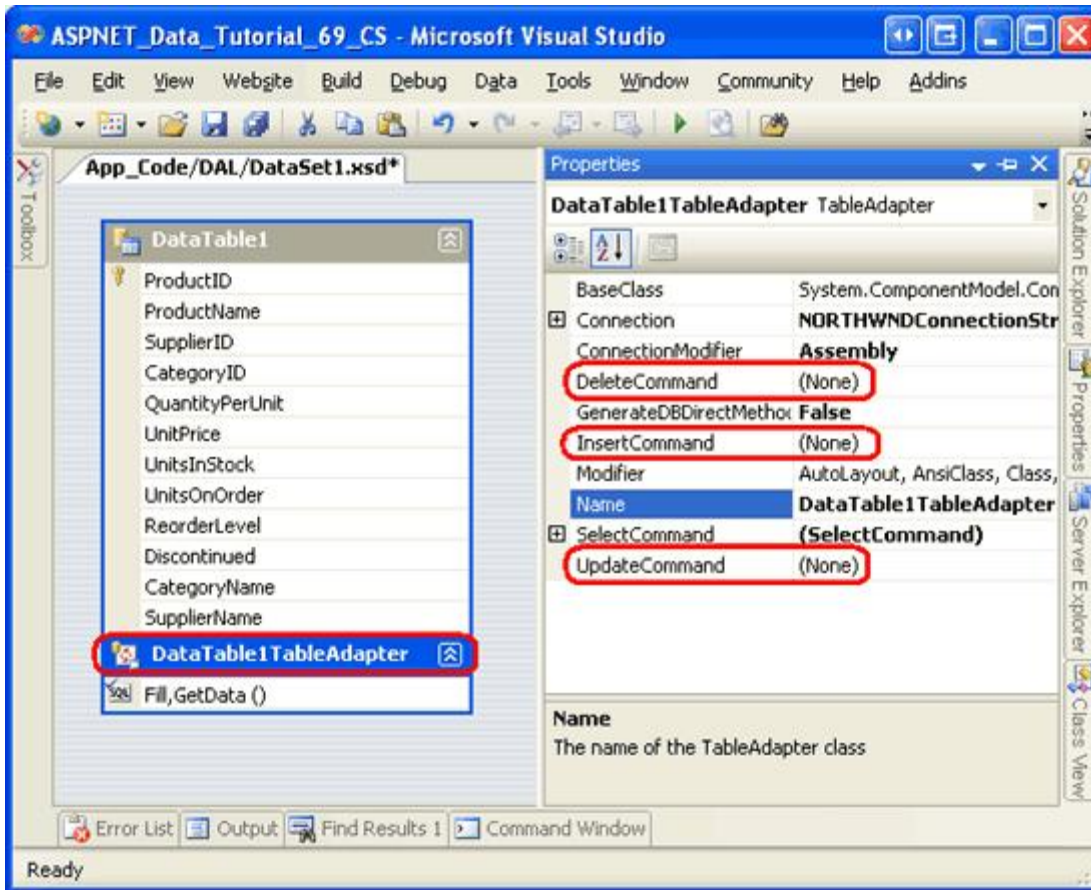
ASPNET_Data_Tutorial_69_CS - Microsoft Visual Studio

File Edit View Website Build Debug Data Tools Window Community Help Addins

Toolbox

App_Code/DAL/DataSet1.xsd*

DataTable1
ProductID
ProductName
SupplierID
CategoryID
QuantityPerUnit
UnitPrice
UnitsInStock
UnitsOnOrder
ReorderLevel
Discontinued
CategoryName
SupplierName
DataTable1TableAdapter
Fill,GetData ()

Properties

DataTable1TableAdapter TableAdapter

| | |
|---|---|
| BaseClass | System.ComponentModel.Con |
| Connection | NORTHWNDConnectionStr |
| ConnectionModifier | Assembly |
| DeleteCommand | (None) |
| GenerateDBDirectMethoc | False |
| InsertCommand | (None) |
| Modifier | AutoLayout, AnsiClass, Class, |
| Name | DataTable1TableAdapter |
| SelectCommand | (SelectCommand) |
| UpdateCommand | (None) |

Name
The name of the TableAdapter class

Solution Explorer Properties Server Explorer Class View

Error List Output Find Results 1 Command Window

Ready